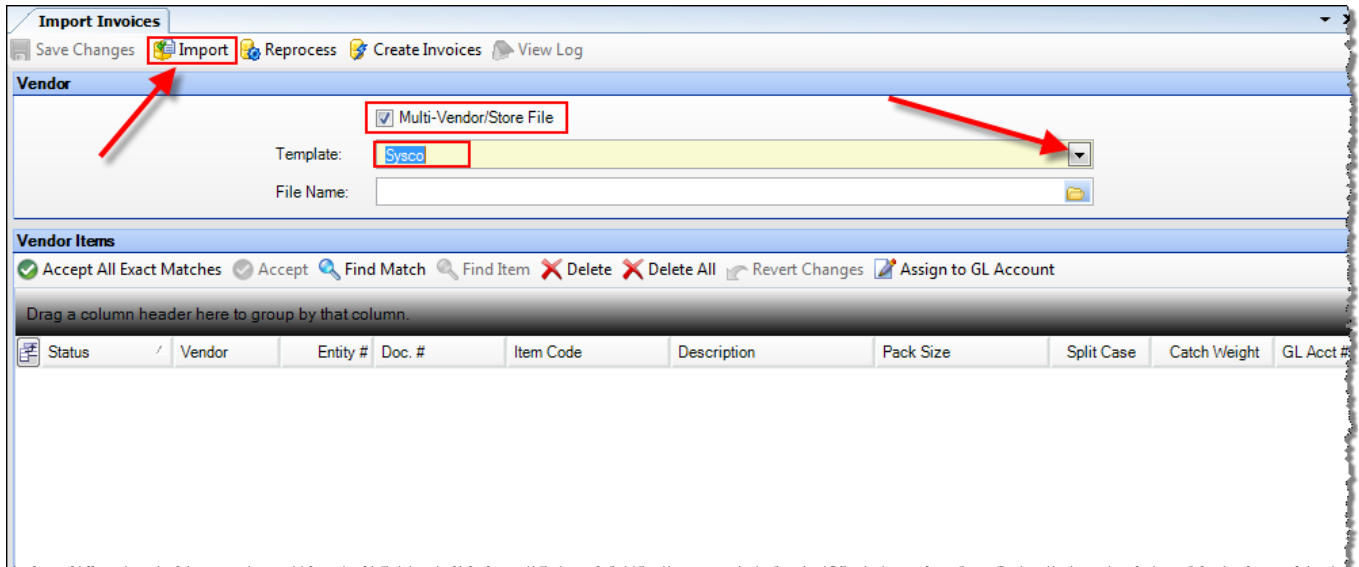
Import Invoices

Save Changes | Import | Reprocess | Create Invoices | View Log

Vendor

Multi-Vendor/Store File

Template: Sysco

File Name:

Vendor Items

Accept All Exact Matches | Accept | Find Match | Find Item | Delete | Delete All | Revert Changes | Assign to GL Account

Drag a column header here to group by that column.

| Status | Vendor | Entity # | Doc. # | Item Code | Description | Pack Size | Split Case | Catch Weight | GL Acct # |
|---|---|---|---|---|---|---|---|---|---|